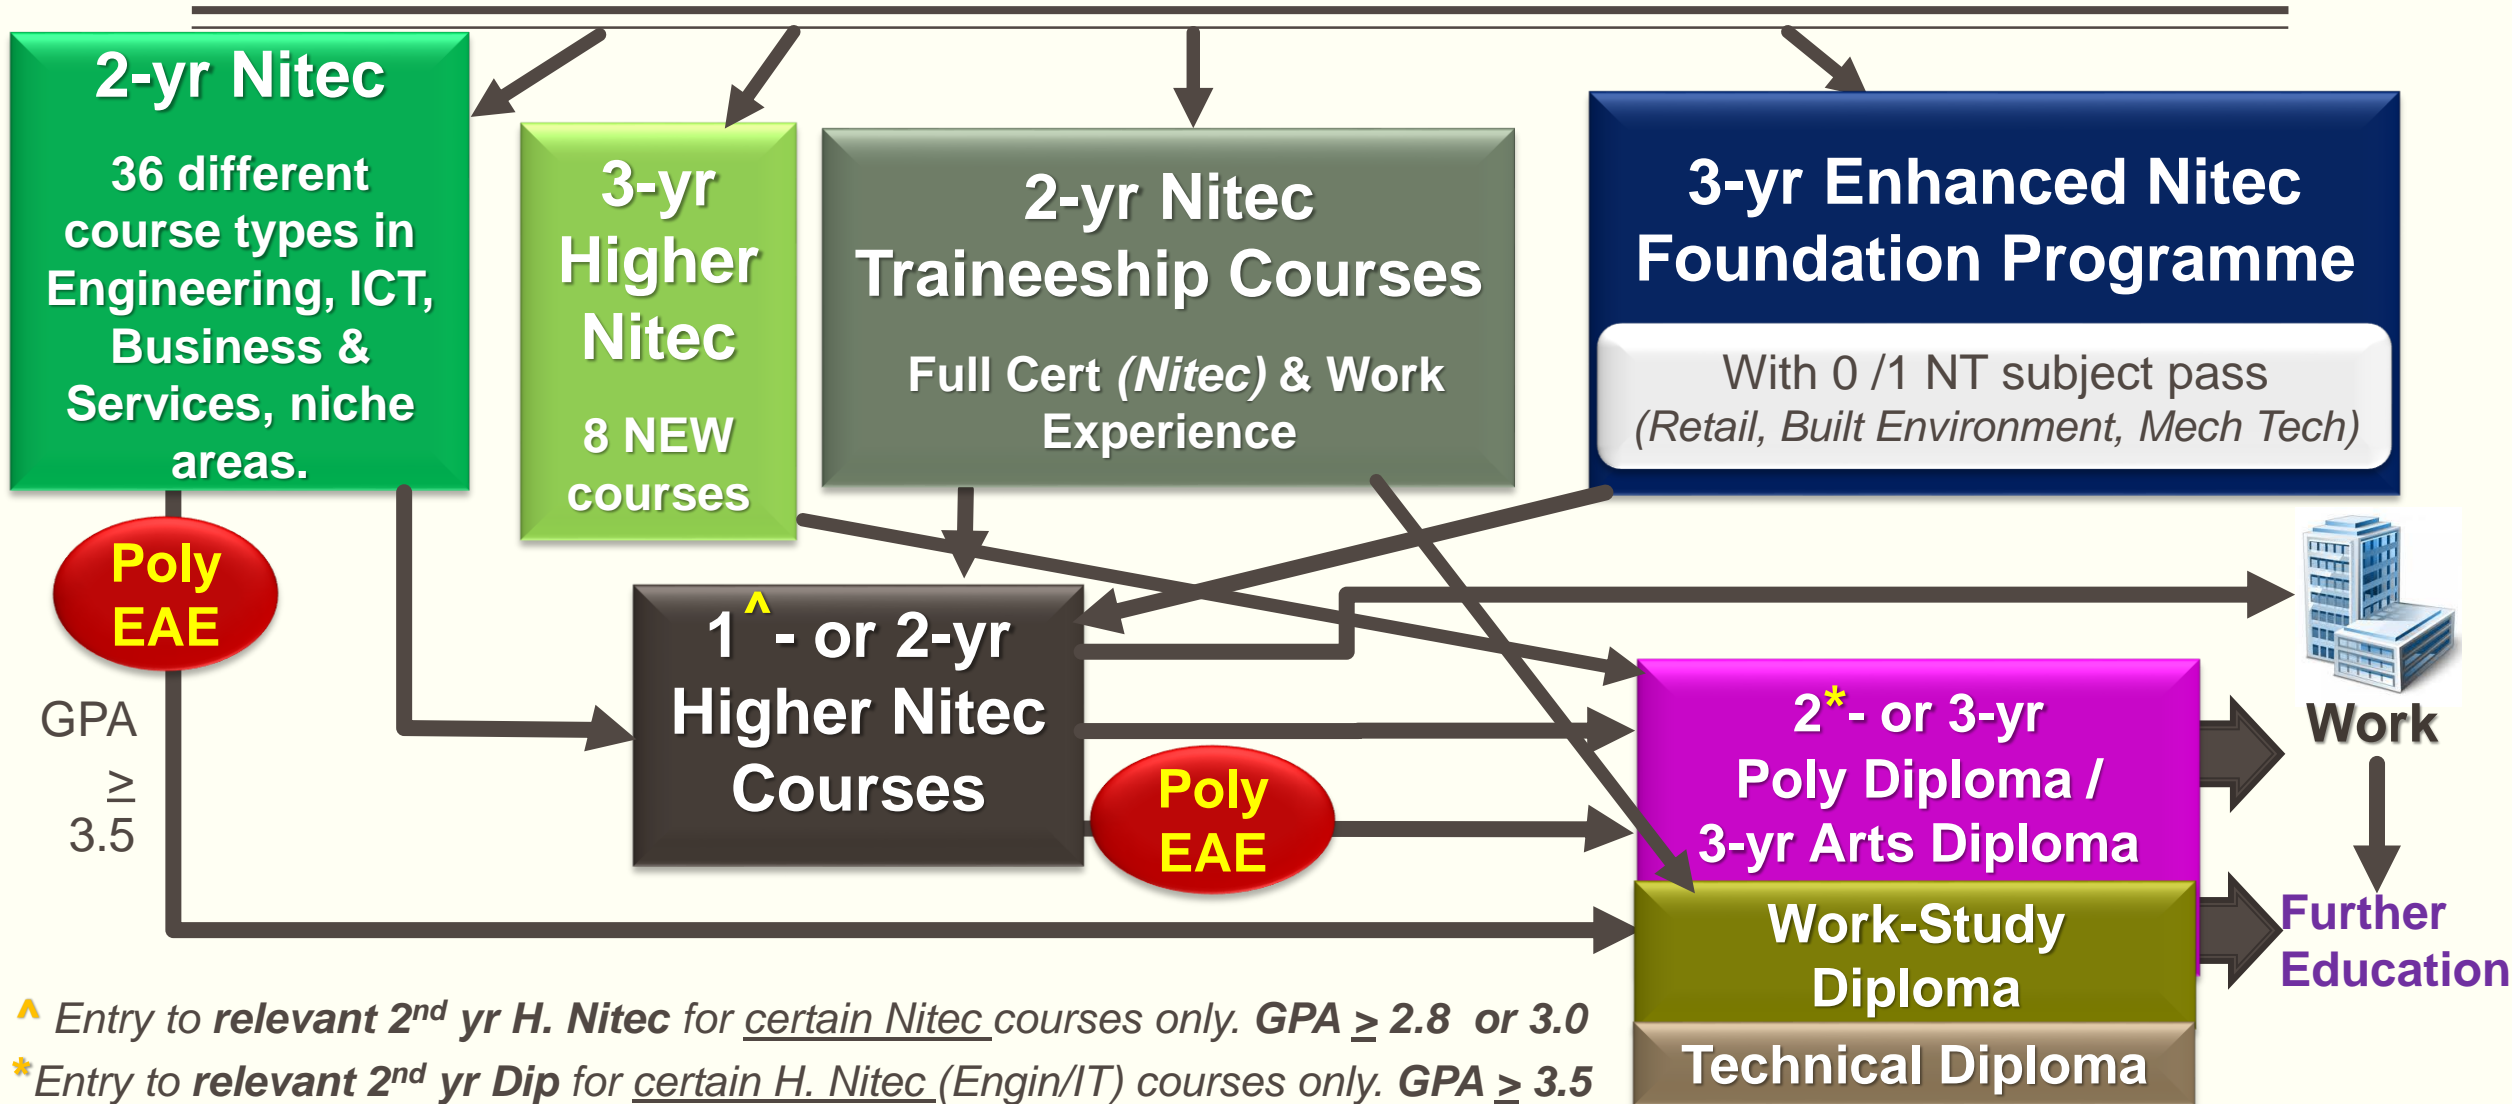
2-yr Nitec

36 different course types in Engineering, ICT, Business & Services, niche areas.

3-yr Higher Nitec

8 NEW courses

2-yr Nitec Traineeship Courses

Full Cert (Nitec) & Work Experience

3-yr Enhanced Nitec Foundation Programme

With 0 /1 NT subject pass (Retail, Built Environment, Mech Tech)

Poly EAE

GPA ≥ 3.5

1^- or 2-yr Higher Nitec Courses

Poly EAE

Work

2*- or 3-yr Poly Diploma / 3-yr Arts Diploma

Work-Study Diploma

Technical Diploma

Further Education

^ Entry to relevant 2$^{nd}$ yr H. Nitec for certain Nitec courses only. GPA ≥ 2.8 or 3.0

*Entry to relevant 2$^{nd}$ yr Dip for certain H. Nitec (Engin/IT) courses only. GPA ≥ 3.5